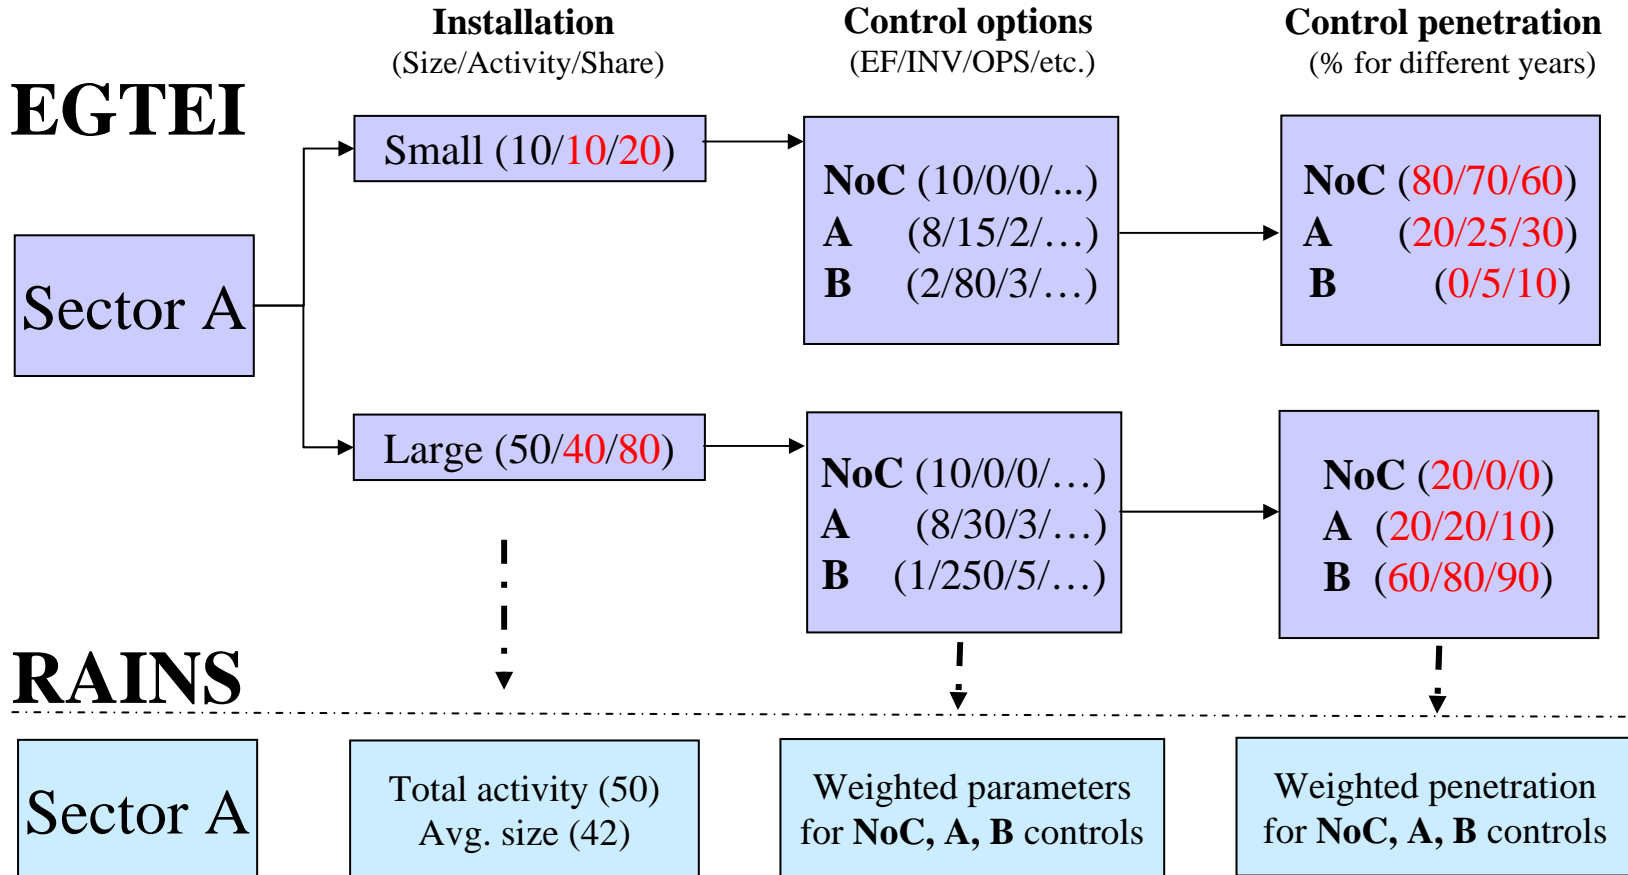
Installation
(Size/Activity/Share)

Control options
(EF/INV/OPS/etc.)

Control penetration
(% for different years)

EGTEI

Sector A

Small (10/10/20)

NoC (10/0/0/...)
A (8/15/2/…)
B (2/80/3/…)

NoC (80/70/60)
A (20/25/30)
B (0/5/10)

Large (50/40/80)

NoC (10/0/0/…)
A (8/30/3/…)
B (1/250/5/…)

NoC (20/0/0)
A (20/20/10)
B (60/80/90)

RAINS

Sector A

Total activity (50)
Avg. size (42)

Weighted parameters for NoC, A, B controls

Weighted penetration for NoC, A, B controls